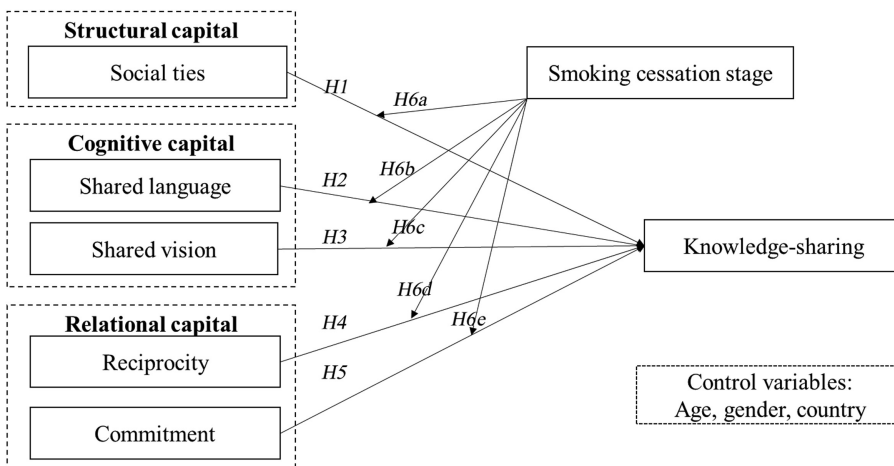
Structural capital
Social ties

Cognitive capital
Shared language
Shared vision

Relational capital
Reciprocity
Commitment

Smoking cessation stage

Knowledge-sharing

H1
H2
H3
H4
H5
H6a
H6b
H6c
H6d
H6e

Control variables:
Age, gender, country